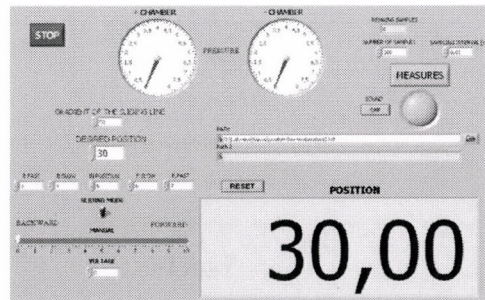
STOP

+ CHAMBER

- CHAMBER

PRESSURE

REMAINING SAMPLES

NUMBER OF SAMPLES

SAMPLING INTERVAL (s)

200

MEASURES

SOUND

GRADIENT OF THE SLIDING LINE

DESIRED POSITION

30

Path

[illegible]

Path 2

RESET

POSITION

30,00

SLIDING MODE

BACKWARD

FORWARD

MANUAL

VOLTAGE